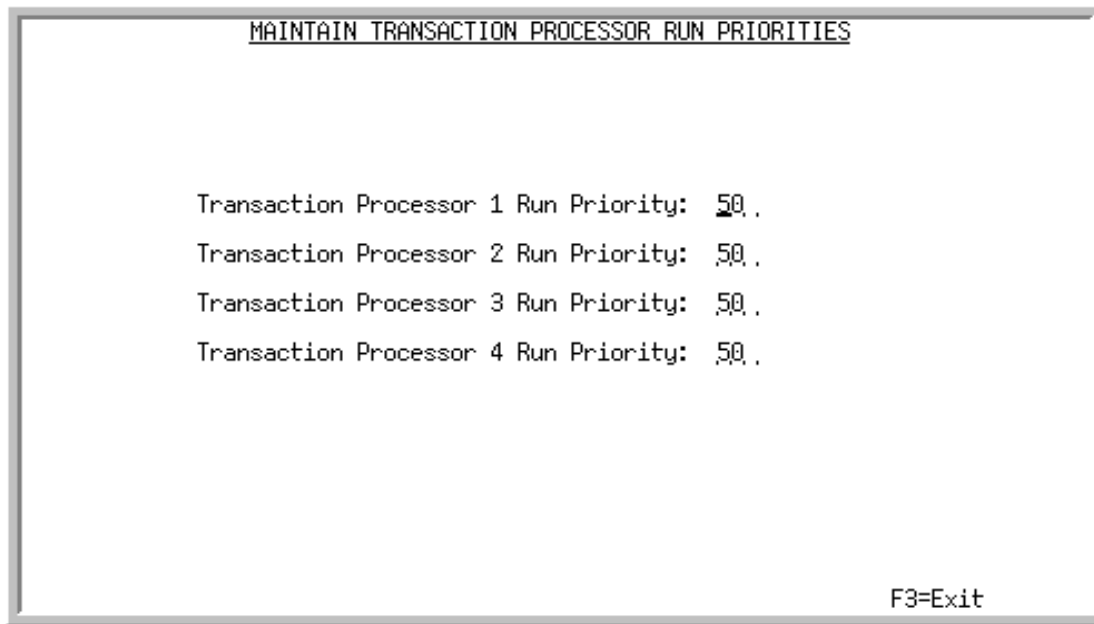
MAINTAIN TRANSACTION PROCESSOR RUN PRIORITIES

Transaction Processor 1 Run Priority: 50

Transaction Processor 2 Run Priority: 50

Transaction Processor 3 Run Priority: 50

Transaction Processor 4 Run Priority: 50

F3=Exit